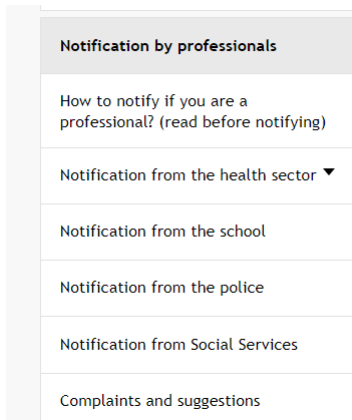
Notification by professionals

How to notify if you are a professional? (read before notifying)

Notification from the health sector ▼

Notification from the school

Notification from the police

Notification from Social Services

Complaints and suggestions